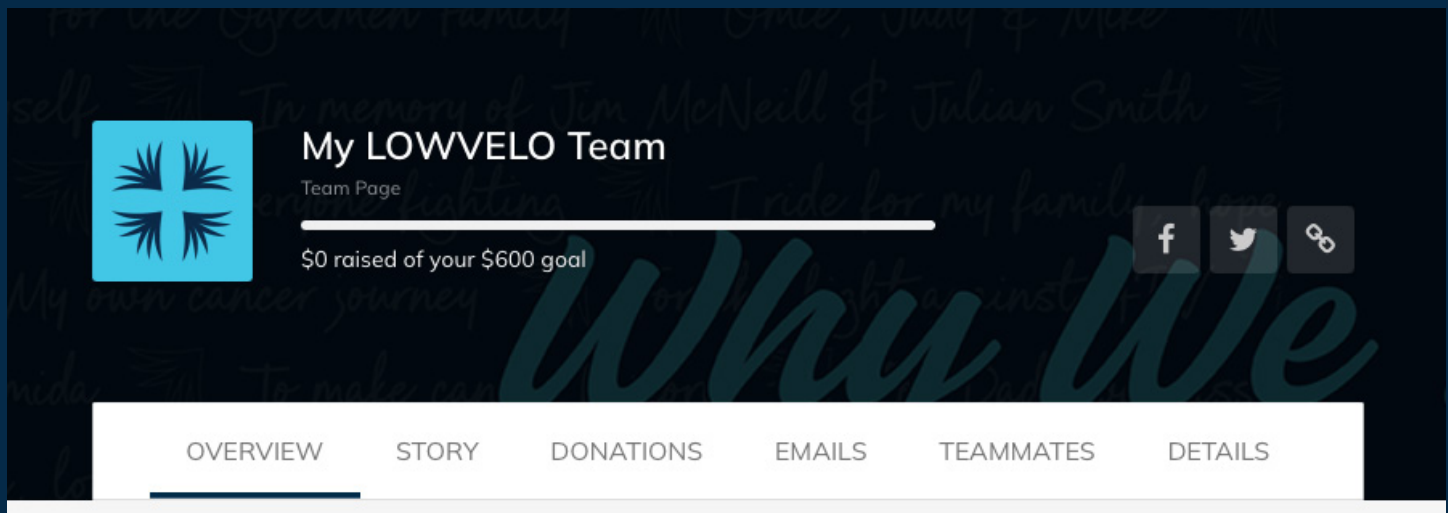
for the Oyremen family Omie, Judy & Mike

self In memory of Jim McNeill & Julian Smith

everyone fighting I ride for my family hope

My own cancer journey for the fight against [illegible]

mida To make can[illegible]

My LOWVELO Team

Team Page

$0 raised of your $600 goal

Why We

OVERVIEW STORY DONATIONS EMAILS TEAMMATES DETAILS